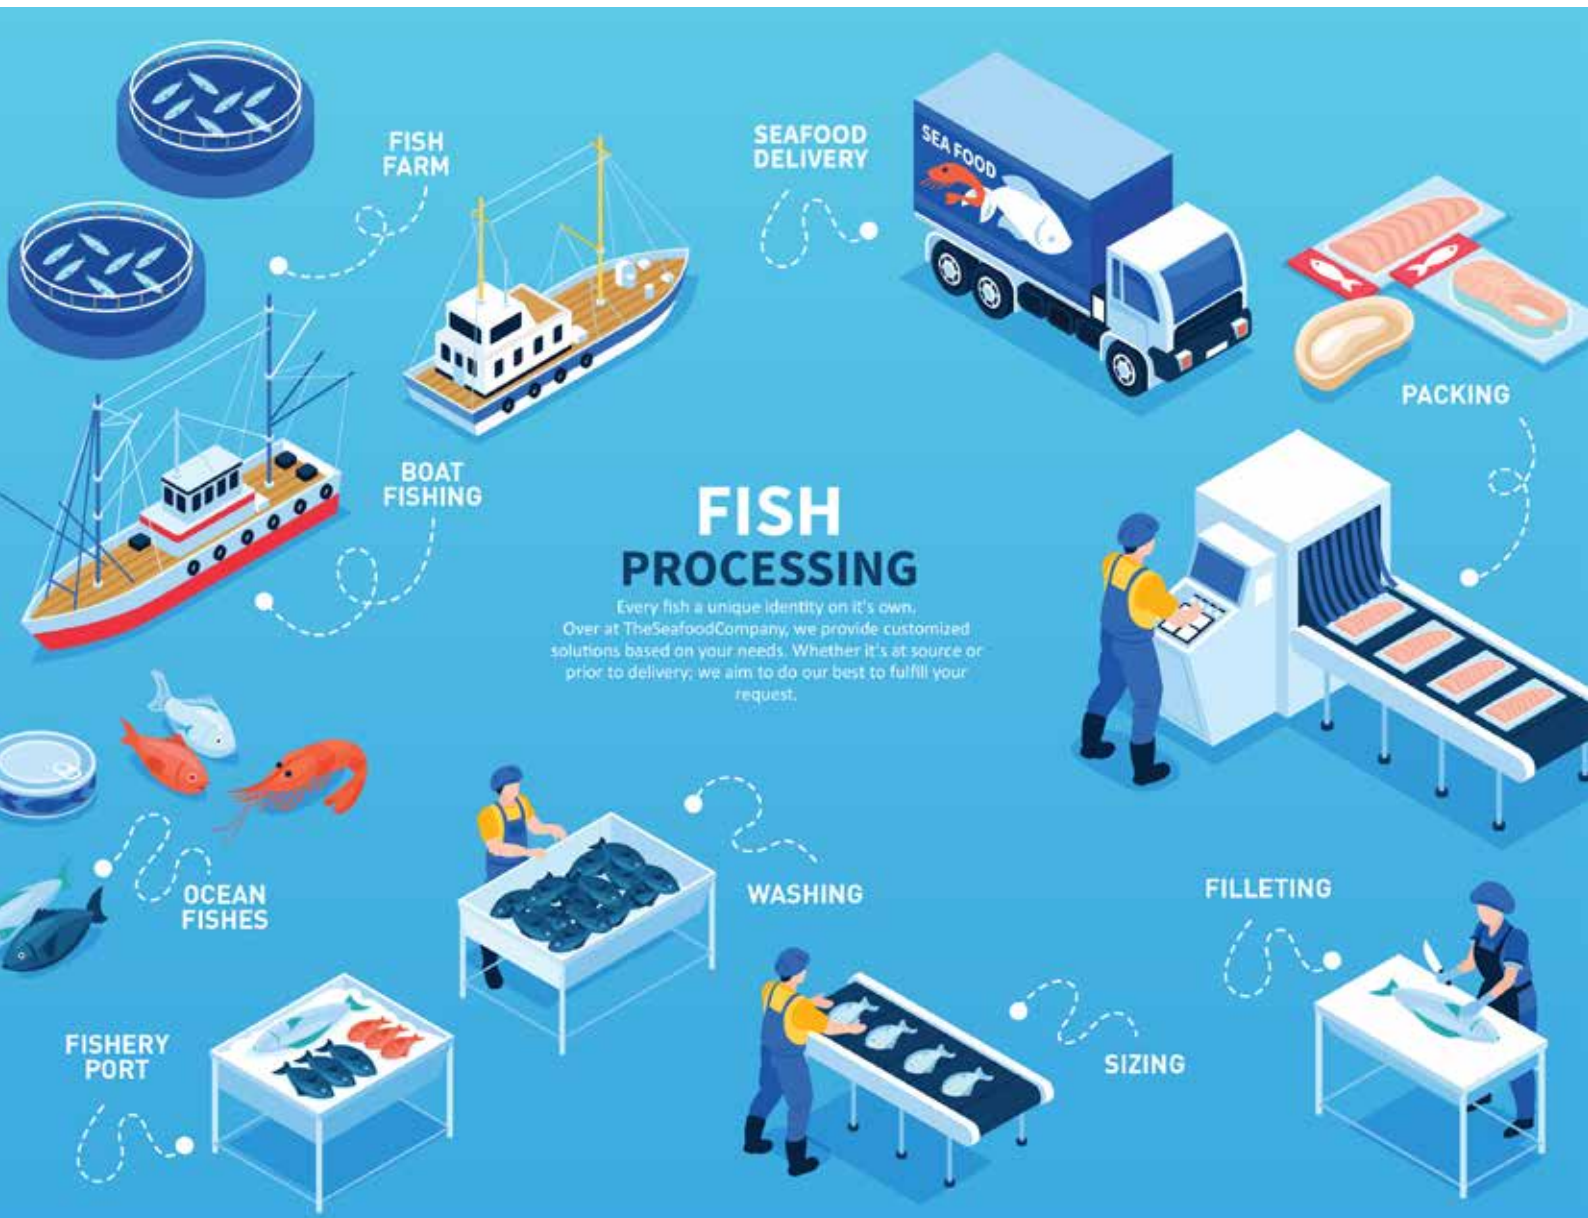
FISH FARM

SEAFOOD DELIVERY

SEA FOOD

PACKING

BOAT FISHING

FISH
PROCESSING

Every fish a unique identity on it's own. Over at TheSeafoodCompany, we provide customized solutions based on your needs. Whether it's at source or prior to delivery; we aim to do our best to fulfill your request.

OCEAN FISHES

WASHING

FILLETING

FISHERY PORT

SIZING